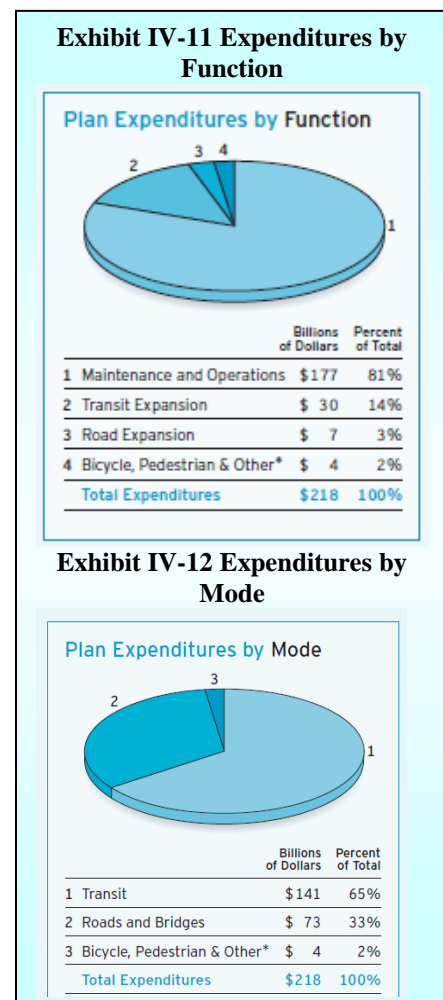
**Exhibit IV-11 Expenditures by Function**

Plan Expenditures by Function

1
2
3
4

| | Billions of Dollars | Percent of Total |
|---|---|---|
| 1 Maintenance and Operations | \$177 | 81% |
| 2 Transit Expansion | \$ 30 | 14% |
| 3 Road Expansion | \$ 7 | 3% |
| 4 Bicycle, Pedestrian & Other* | \$ 4 | 2% |
| Total Expenditures | \$218 | 100% |

**Exhibit IV-12 Expenditures by Mode**

Plan Expenditures by Mode

1
2
3

| | Billions of Dollars | Percent of Total |
|---|---|---|
| 1 Transit | \$141 | 65% |
| 2 Roads and Bridges | \$ 73 | 33% |
| 3 Bicycle, Pedestrian & Other* | \$ 4 | 2% |
| Total Expenditures | \$218 | 100% |